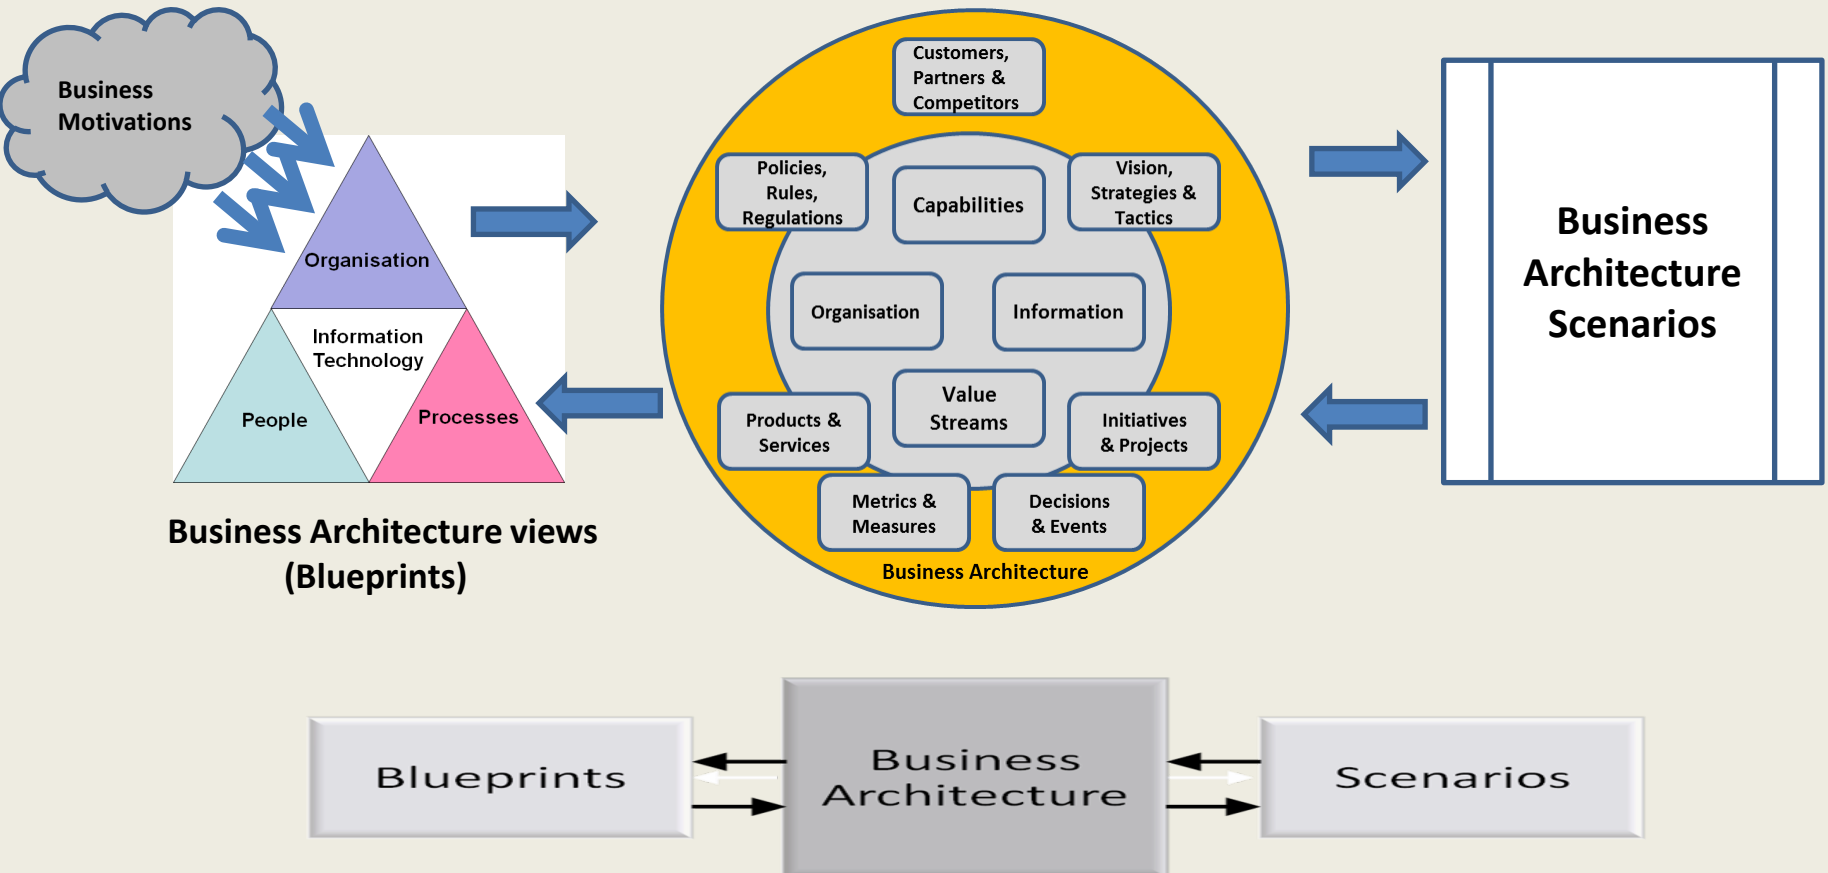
Business Motivations

Organisation

Information Technology

People

Processes

Business Architecture views (Blueprints)

Customers, Partners & Competitors

Policies, Rules, Regulations

Capabilities

Vision, Strategies & Tactics

Organisation

Information

Value Streams

Products & Services

Initiatives & Projects

Metrics & Measures

Decisions & Events

Business Architecture

Business Architecture Scenarios

Blueprints

Business Architecture

Scenarios